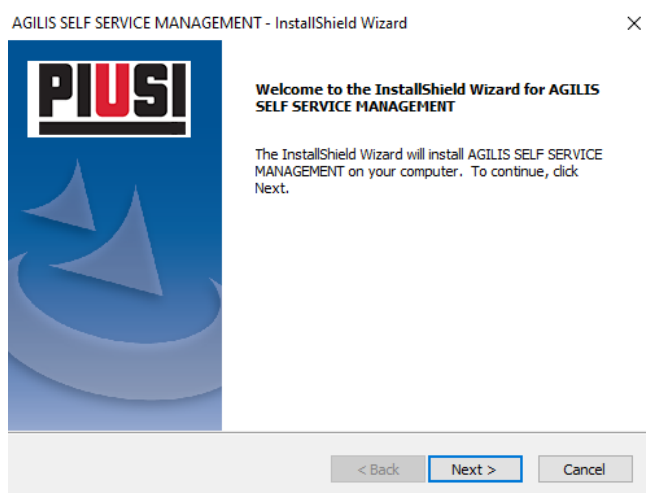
AGILIS SELF SERVICE MANAGEMENT - InstallShield Wizard

×

PIUSI

Welcome to the InstallShield Wizard for AGILIS SELF SERVICE MANAGEMENT

The InstallShield Wizard will install AGILIS SELF SERVICE MANAGEMENT on your computer. To continue, click Next.

< Back

Next >

Cancel